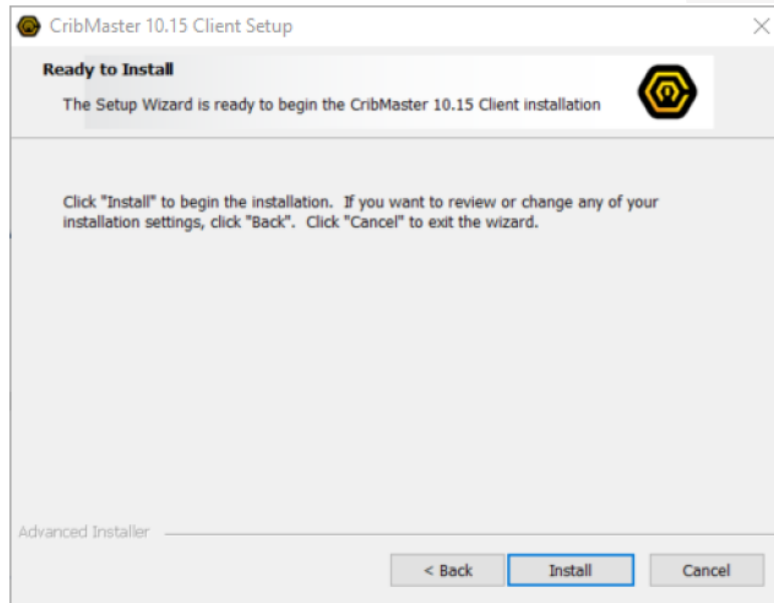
CribMaster 10.15 Client Setup

Ready to Install

The Setup Wizard is ready to begin the CribMaster 10.15 Client installation

Click "Install" to begin the installation. If you want to review or change any of your installation settings, click "Back". Click "Cancel" to exit the wizard.

Advanced Installer

< Back

Install

Cancel